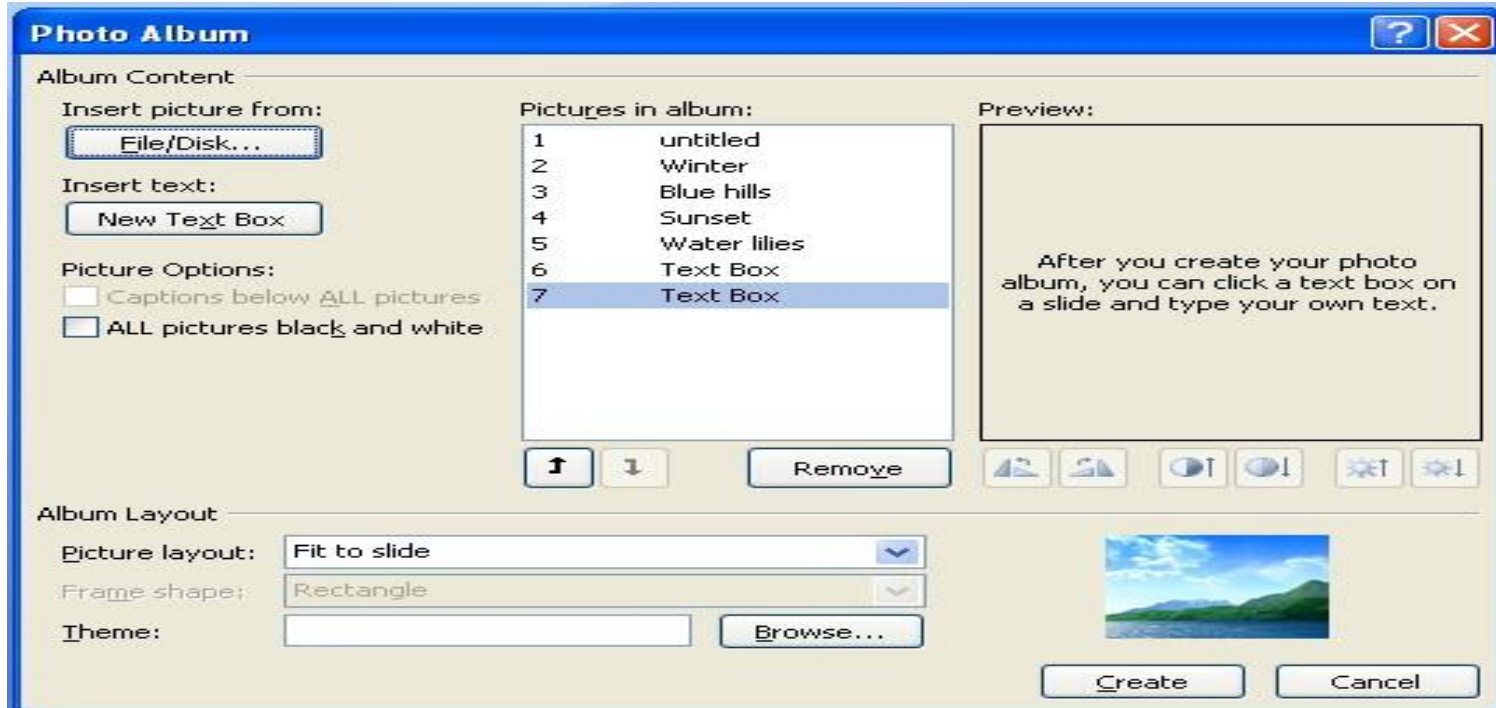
Photo Album

Album Content

Insert picture from:

File/Disk...

Insert text:

New Text Box

Picture Options:

Captions below ALL pictures

ALL pictures black and white

Pictures in album:

| | |
|---|---|
| 1 | untitled |
| 2 | Winter |
| 3 | Blue hills |
| 4 | Sunset |
| 5 | Water lilies |
| 6 | Text Box |
| 7 | Text Box |

Remove

Preview:

After you create your photo album, you can click a text box on a slide and type your own text.

Album Layout

Picture layout: Fit to slide

Frame shape: Rectangle

Theme:

Browse...

Create

Cancel